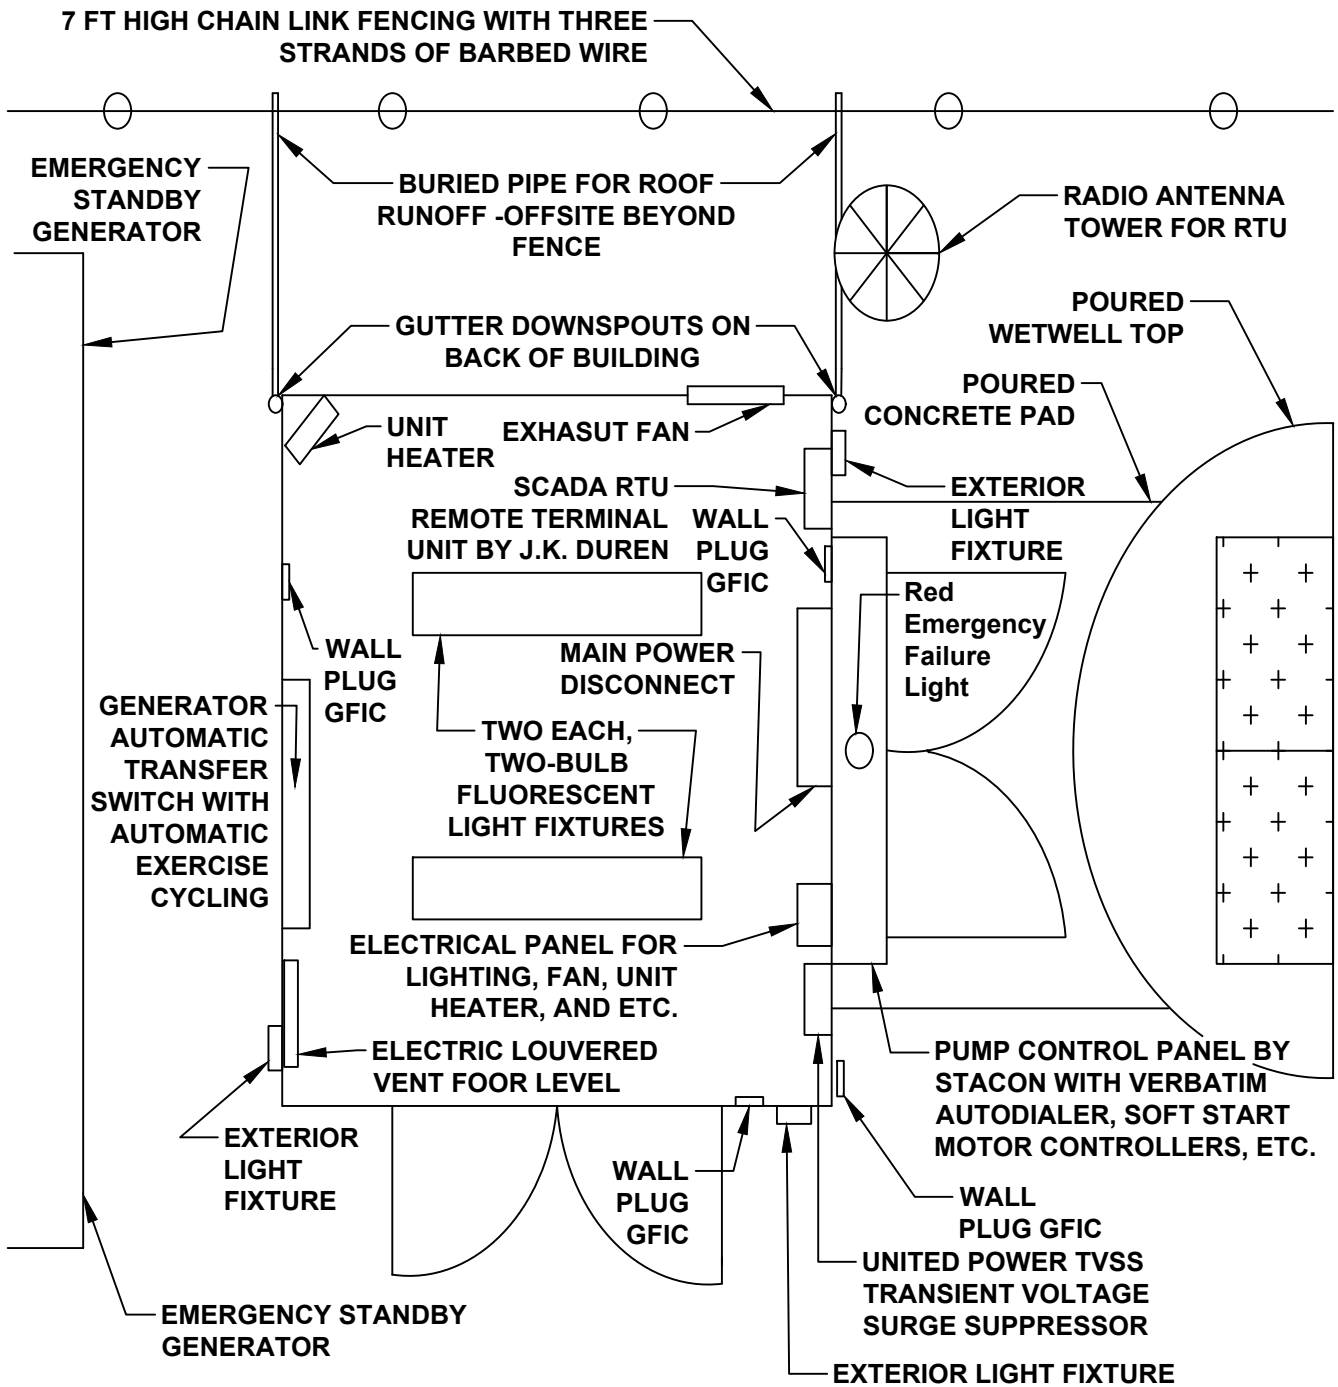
7 FT HIGH CHAIN LINK FENCING WITH THREE STRANDS OF BARBED WIRE

EMERGENCY STANDBY GENERATOR

BURIED PIPE FOR ROOF RUNOFF -OFFSITE BEYOND FENCE

RADIO ANTENNA TOWER FOR RTU

POURED WETWELL TOP

GUTTER DOWNSPOUTS ON BACK OF BUILDING

POURED CONCRETE PAD

UNIT HEATER

EXHASUT FAN

SCADA RTU

EXTERIOR LIGHT FIXTURE

REMOTE TERMINAL UNIT BY J.K. DUREN

WALL PLUG GFIC

Red Emergency Failure Light

WALL PLUG GFIC

MAIN POWER DISCONNECT

GENERATOR AUTOMATIC TRANSFER SWITCH WITH AUTOMATIC EXERCISE CYCLING

TWO EACH, TWO-BULB FLUORESCENT LIGHT FIXTURES

ELECTRICAL PANEL FOR LIGHTING, FAN, UNIT HEATER, AND ETC.

ELECTRIC LOUVERED VENT FOOR LEVEL

PUMP CONTROL PANEL BY STACON WITH VERBATIM AUTODIALER, SOFT START MOTOR CONTROLLERS, ETC.

EXTERIOR LIGHT FIXTURE

WALL PLUG GFIC

WALL PLUG GFIC

UNITED POWER TVSS TRANSIENT VOLTAGE SURGE SUPPRESSOR

EMERGENCY STANDBY GENERATOR

EXTERIOR LIGHT FIXTURE